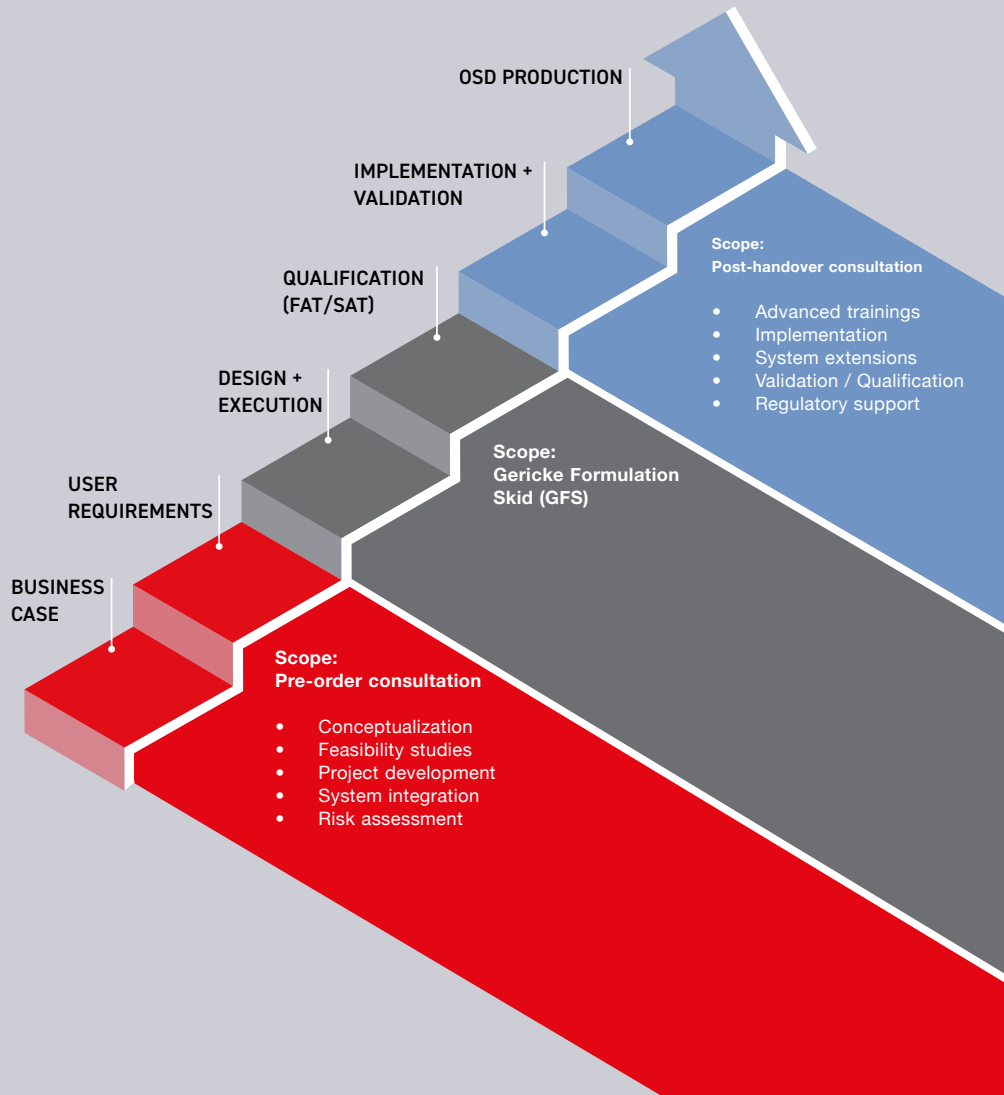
OSD PRODUCTION

IMPLEMENTATION + VALIDATION

QUALIFICATION (FAT/SAT)

DESIGN + EXECUTION

USER REQUIREMENTS

BUSINESS CASE

Scope:
Post-handover consultation

- Advanced trainings
- Implementation
- System extensions
- Validation / Qualification
- Regulatory support

Scope:
Gericke Formulation Skid (GFS)

Scope:
Pre-order consultation

- Conceptualization
- Feasibility studies
- Project development
- System integration
- Risk assessment